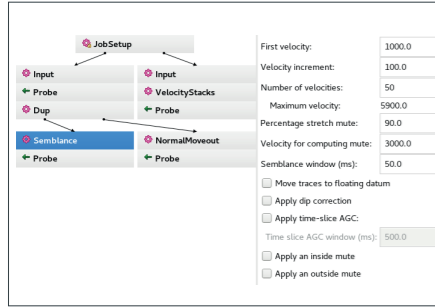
JobSetup

Input
Probe
Dup
Semblance
Probe

Input
VelocityStacks
Probe
NormalMoveout
Probe

First velocity: 1000.0
Velocity increment: 100.0
Number of velocities: 50
Maximum velocity: 5900.0
Percentage stretch mute: 90.0
Velocity for computing mute: 3000.0
Semblance window (ms): 50.0
Move traces to floating datum
Apply dip correction
Apply time-slice AGC:
Time slice AGC window (ms): 500.0
Apply an inside mute
Apply an outside mute